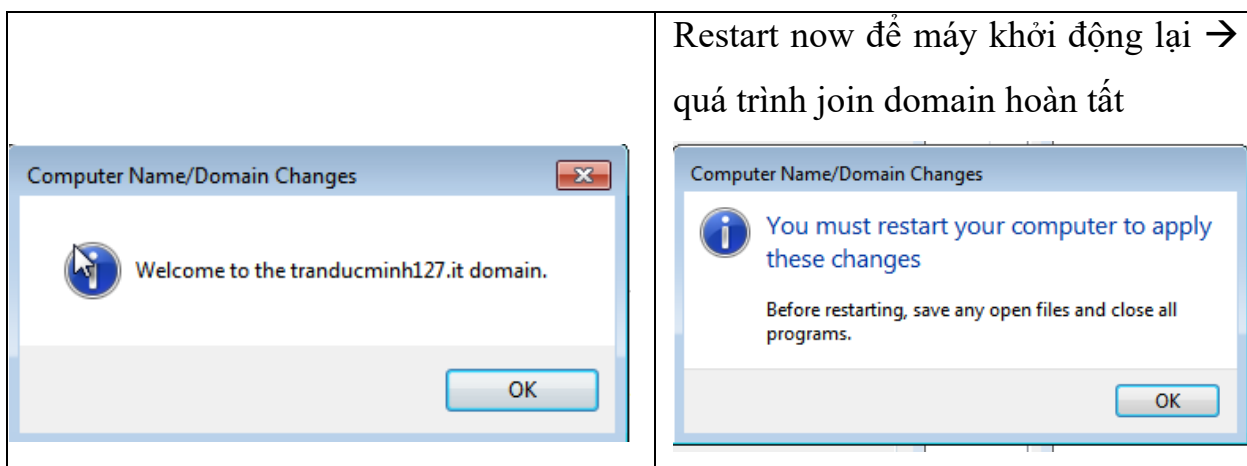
| Computer Name/Domain Changes<br><br>Welcome to the tranducminh127.it domain.<br><br>OK | Restart now để máy khởi động lại → quá trình join domain hoàn tất<br><br>Computer Name/Domain Changes<br><br>You must restart your computer to apply these changes<br><br>Before restarting, save any open files and close all programs.<br><br>OK |
|---|---|